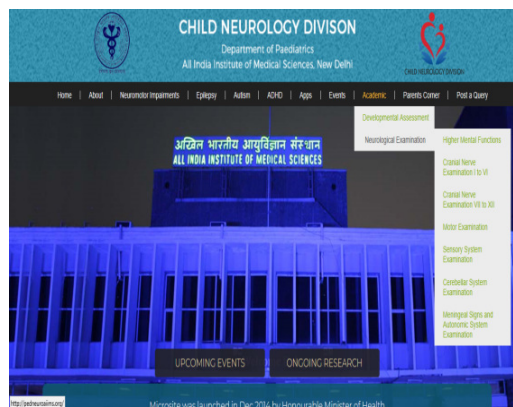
CHILD NEUROLOGY DIVISON

Department of Paediatrics
All India Institute of Medical Sciences, New Delhi

CHILD NEUROLOGY DIVISION

Home | About | Neuromotor Impairments | Epilepsy | Autism | ADHD | Apps | Events | Academic | Parents Corner | Post a Query

Developmental Assessment
Neurological Examination

Higher Mental Functions
Cranial Nerve Examination I to VI
Cranial Nerve Examination VII to XII
Motor Examination
Sensory System Examination
Cerebellar System Examination
Meningeal Signs and Autonomic System Examination

अखिल भारतीय आयुर्विज्ञान संस्थान
ALL INDIA INSTITUTE OF MEDICAL SCIENCES

UPCOMING EVENTS
ONGOING RESEARCH

http://pedneuroaiims.org/

Microsite was launched in Dec 2014 by Honourable Minister of Health